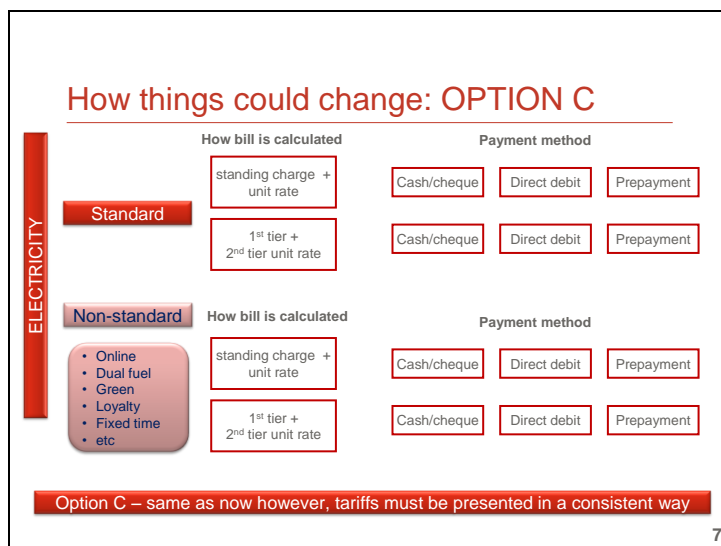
How things could change: OPTION C

ELECTRICITY

How bill is calculated

Payment method

Standard

standing charge + unit rate

Cash/cheque

Direct debit

Prepayment

1$^{st}$ tier + 2$^{nd}$ tier unit rate

Cash/cheque

Direct debit

Prepayment

Non-standard

How bill is calculated

Payment method

- Online
- Dual fuel
- Green
- Loyalty
- Fixed time
- etc

standing charge + unit rate

Cash/cheque

Direct debit

Prepayment

1$^{st}$ tier + 2$^{nd}$ tier unit rate

Cash/cheque

Direct debit

Prepayment

Option C – same as now however, tariffs must be presented in a consistent way

7